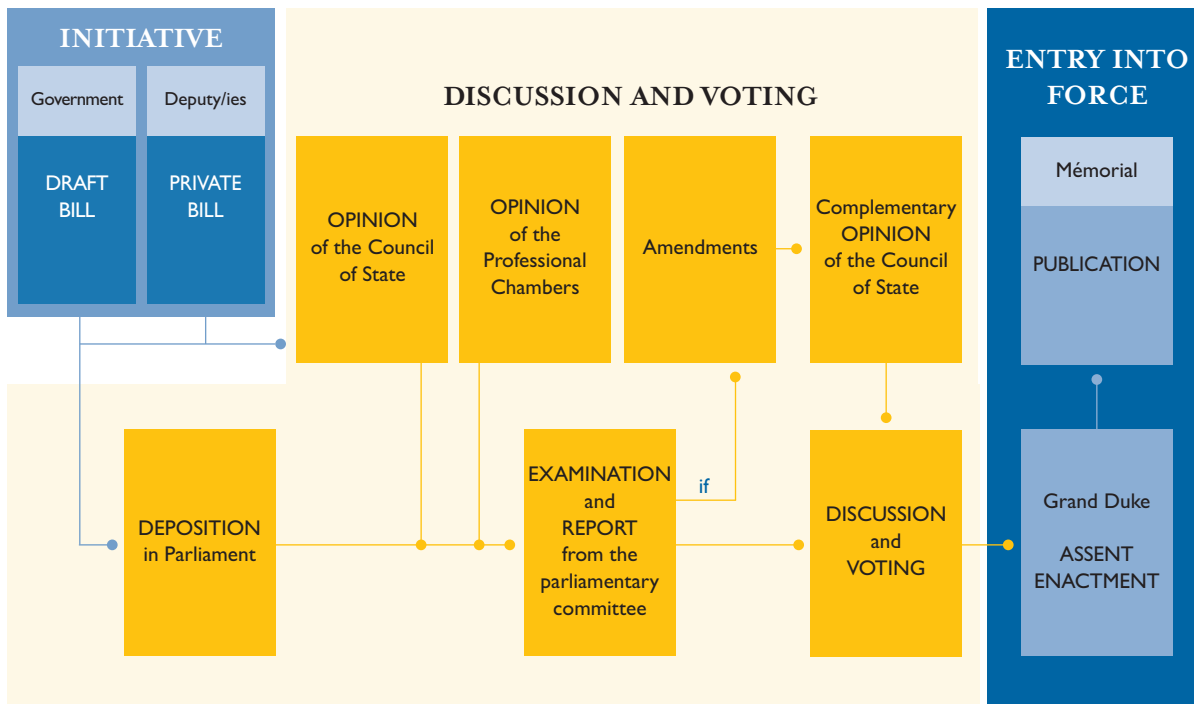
INITIATIVE

Government

Deputy/ies

DRAFT BILL

PRIVATE BILL

DISCUSSION AND VOTING

OPINION of the Council of State

OPINION of the Professional Chambers

Amendments

Complementary OPINION of the Council of State

DEPOSITION in Parliament

EXAMINATION and REPORT from the parliamentary committee

if

DISCUSSION and VOTING

ENTRY INTO FORCE

Mémorial

PUBLICATION

Grand Duke

ASSENT ENACTMENT